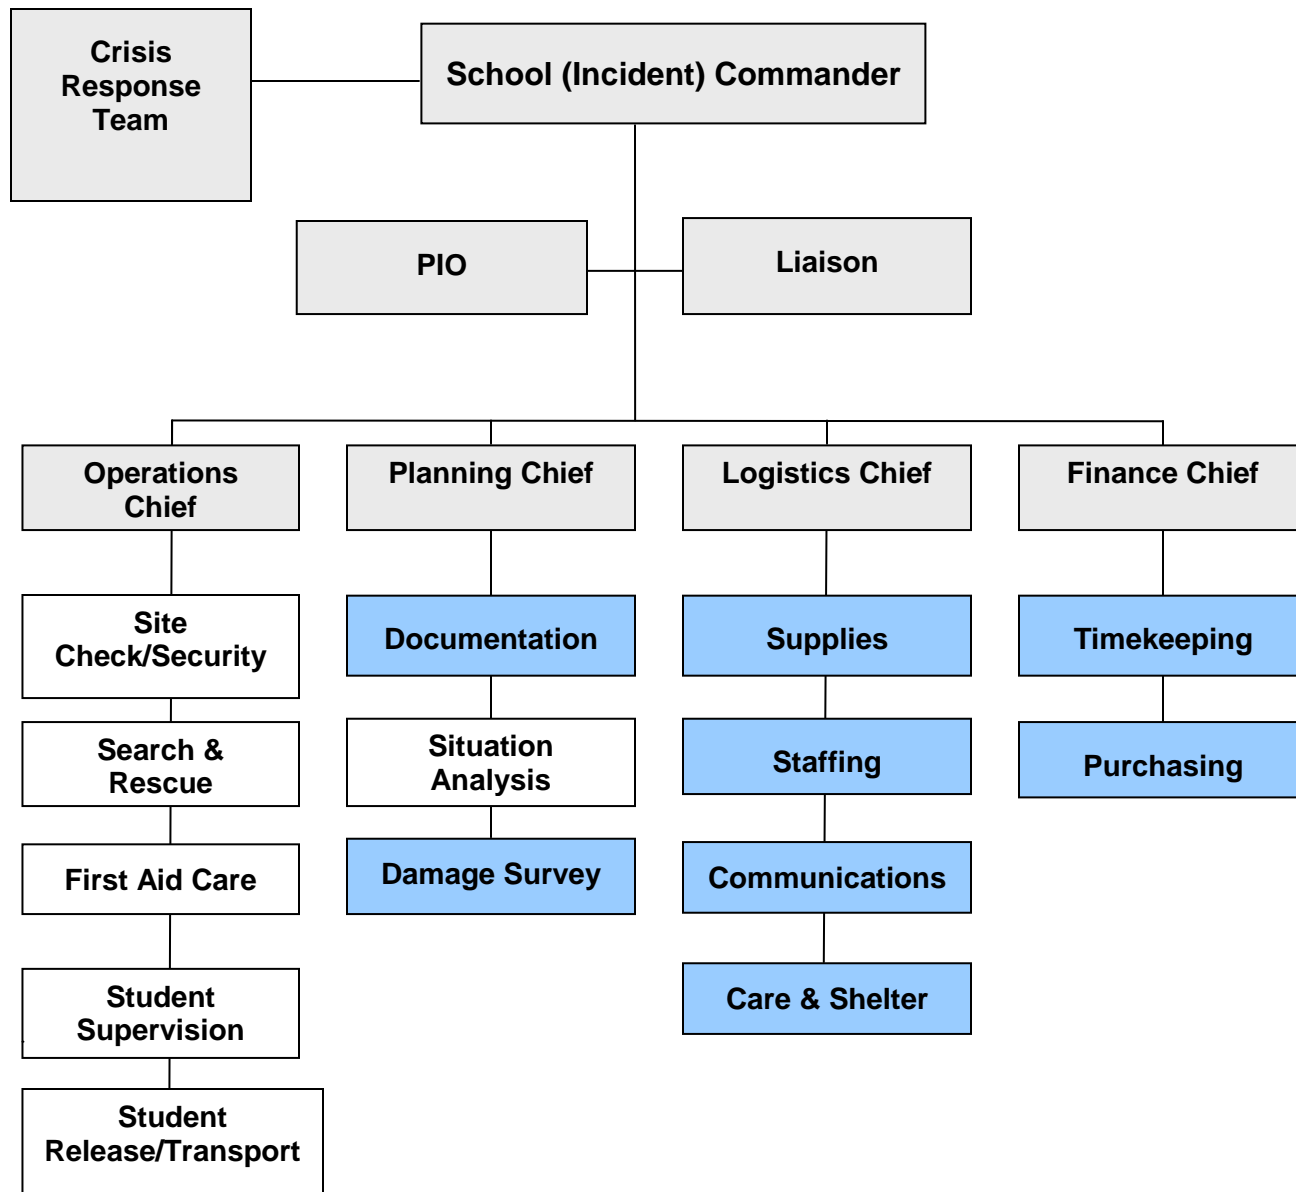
Crisis Response Team

School (Incident) Commander

PIO

Liaison

Operations Chief

Site Check/Security

Search & Rescue

First Aid Care

Student Supervision

Student Release/Transport

Planning Chief

Documentation

Situation Analysis

Damage Survey

Logistics Chief

Supplies

Staffing

Communications

Care & Shelter

Finance Chief

Timekeeping

Purchasing